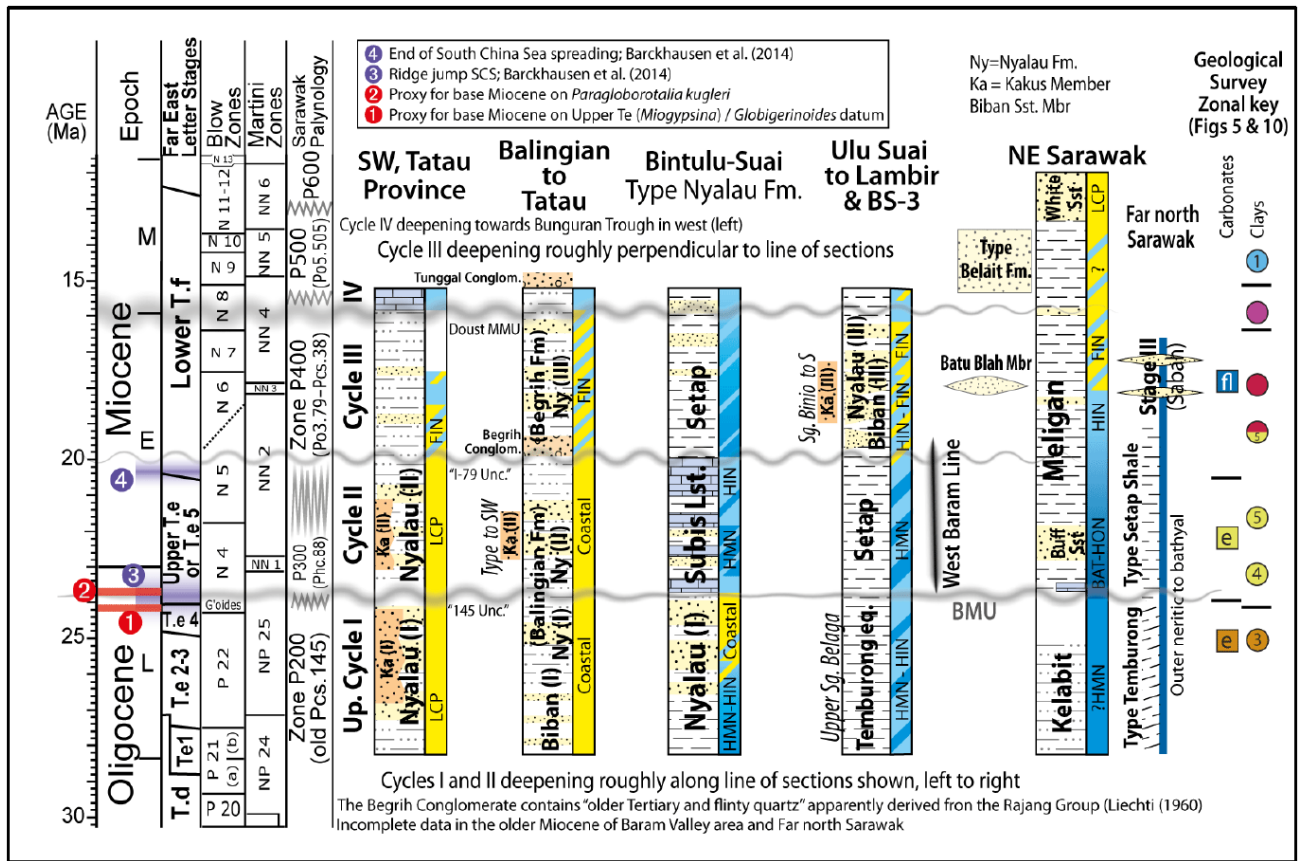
AGE (Ma)
Epoch
Far East Letter Stages
Blow Zones
Martini Zones
Sarawak Palynology

4 End of South China Sea spreading; Barckhausen et al. (2014)
3 Ridge jump SCS; Barckhausen et al. (2014)
2 Proxy for base Miocene on Paragloborotalia kugleri
1 Proxy for base Miocene on Upper Te (Miogypsina) / Globigerinoides datum

Ny=Nyalau Fm.
Ka = Kakus Member
Biban Sst. Mbr

Geological Survey Zonal key (Figs 5 & 10)

15
20
25
30

Miocene
M
E
Oligocene
L

Lower T.f
Upper T.e or T.e 5
G'oides
T.e 4
T.e 2-3
Te1
T.d

N 13
N 11-12
N 10
N 9
N 8
N 7
N 6
N 5
N 4
P 22
P 21 (a) (b)
P 20

NN 6
NN 5
NN 4
NN 3
NN 2
NN 1
NP 25
NP 24

P600
P500 (Po5.505)
Zone P400 (Po3.79-Pcs.38)
P300 (Phc.88)
Zone P200 (old Pcs.145)

SW, Tatau Province
Balingian to Tatau
Bintulu-Suai Type Nyalau Fm.
Ulu Suai to Lambir & BS-3
NE Sarawak
Far north Sarawak

Cycle IV deepening towards Bunguran Trough in west (left)
Cycle III deepening roughly perpendicular to line of sections

IV
Cycle III
Cycle II
Up. Cycle I

Tunggal Conglom.
Doust MMU
Begrih Conglom.
"I-79 Unc."
"145 Unc."

FIN
LCP
Ka (II)
Nyalau (II)
Ka (I)
Nyalau (I)

(Begrih Fm) Ny (III)
FIN
Type to SW Ka (II)
(Balingian Fm) Ny (II)
Coastal
(Balingian Fm) Ny (I)
Biban (I)
Coastal

Setap
Subis Lst.
HIN
HMN
Nyalau (I)
Coastal
HMN-HIN

Sg. Binio to S Ka (III)
Nyalau (III) Biban (III)
HIN - FIN
FIN
Setap
HMN
Upper Sg. Belaga
Temburong eq.
HMN - HIN

Type Belait Fm.
Batu Blah Mbr
West Baram Line
BMU

White Ssf
LCP
?
FIN
HIN
Meligan
Buff Ssf
BAT-HON
Kelabit
?HMN

Stage III (Sabah)
Type Setap Shale
Type Temburong
Outer neritic to bathyal

Carbonates
Clays
1
fl
5
e
5
4
e
3

Cycles I and II deepening roughly along line of sections shown, left to right
The Begrih Conglomerate contains "older Tertiary and flinty quartz" apparently derived fron the Rajang Group (Liechti (1960)
Incomplete data in the older Miocene of Baram Valley area and Far north Sarawak